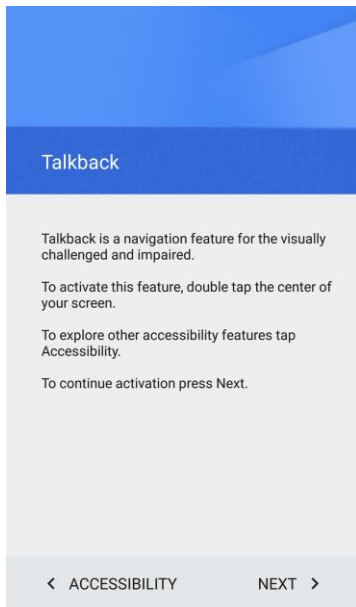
Talkback

Talkback is a navigation feature for the visually challenged and impaired.

To activate this feature, double tap the center of your screen.

To explore other accessibility features tap Accessibility.

To continue activation press Next.

< ACCESSIBILITY

NEXT >